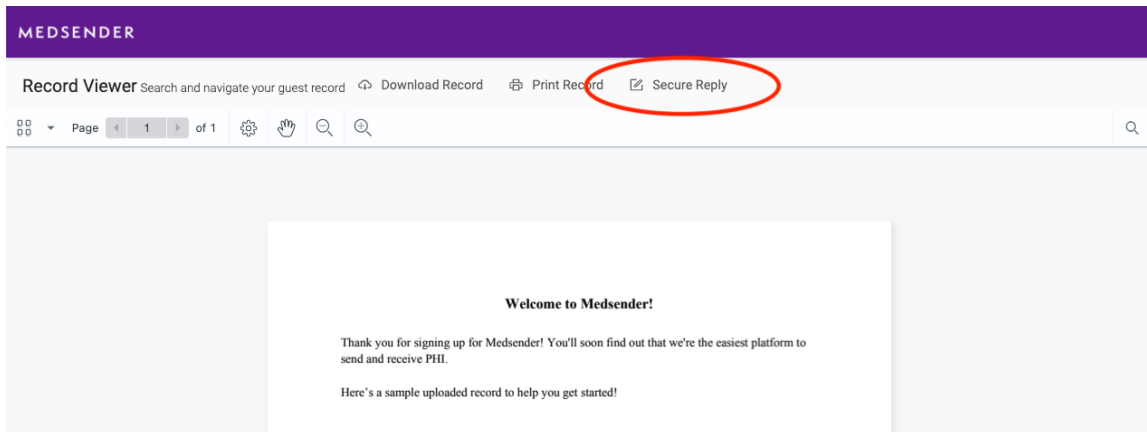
MEDSENDER

Record Viewer Search and navigate your guest record Download Record Print Record Secure Reply

Page 1 of 1

Welcome to Medsender!

Thank you for signing up for Medsender! You'll soon find out that we're the easiest platform to send and receive PHI.

Here's a sample uploaded record to help you get started!